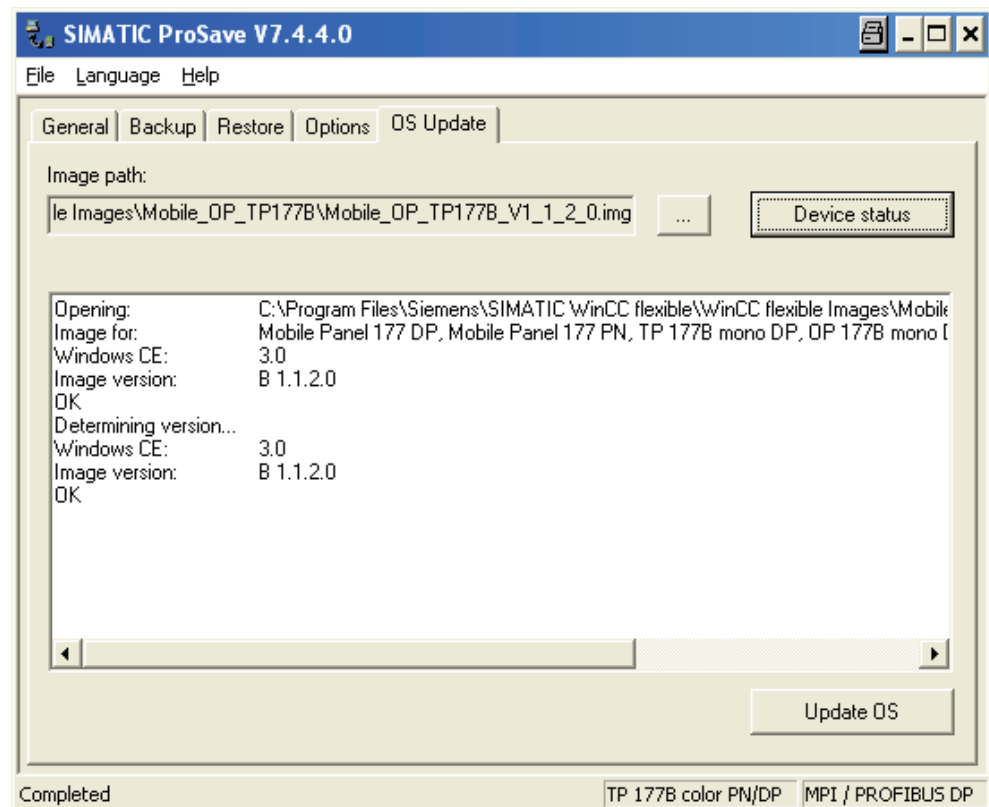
SIMATIC ProSave V7.4.4.0

File Language Help

General | Backup | Restore | Options | OS Update

Image path:

le Images\Mobile_OP_TP177B\Mobile_OP_TP177B_V1_1_2_0.img

...

Device status

| | |
|---|---|
| Opening: | C:\Program Files\Siemens\SIMATIC WinCC flexible\WinCC flexible Images\Mobile |
| Image for: | Mobile Panel 177 DP, Mobile Panel 177 PN, TP 177B mono DP, OP 177B mono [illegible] |
| Windows CE: | 3.0 |
| Image version: | B 1.1.2.0 |
| OK | |
| Determining version... | |
| Windows CE: | 3.0 |
| Image version: | B 1.1.2.0 |
| OK | |

Update OS

Completed | TP 177B color PN/DP | MPI / PROFIBUS DP